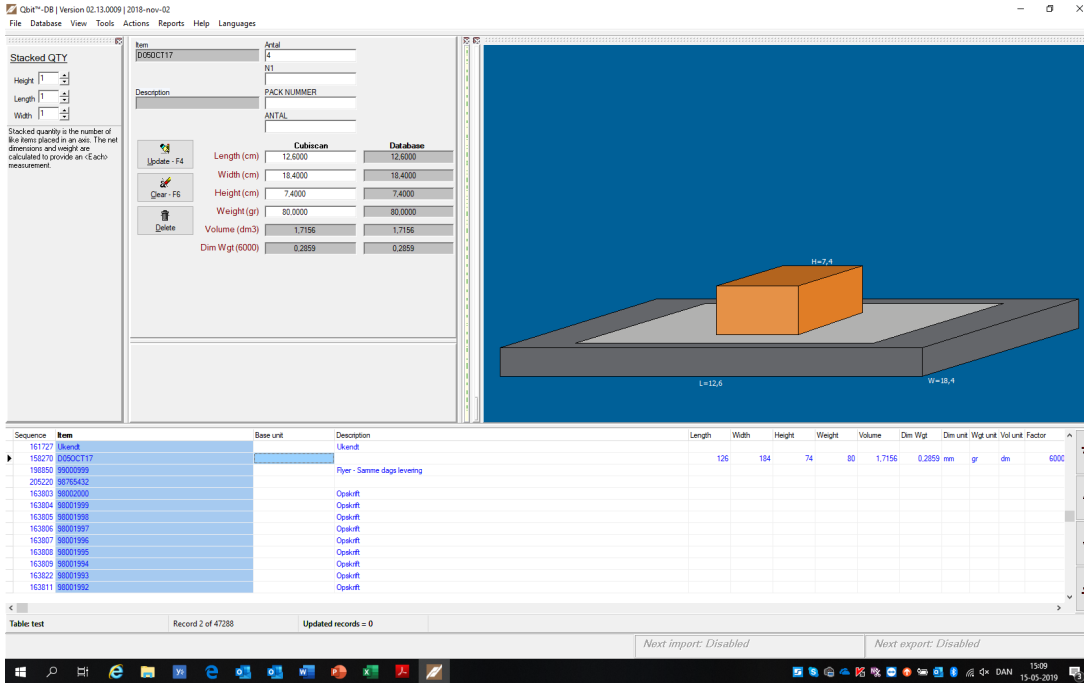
Qbit™-DB | Version 02.13.0009 | 2018-nov-02

File Database View Tools Actions Reports Help Languages

Stacked QTY

Height 1
Length 1
Width 1

Stacked quantity is the number of like items placed in an axis. The net dimensions and weight are calculated to provide an <Each> measurement.

Item
D050CT17

Description

Antal
4
N1

PACK NUMMER

ANTAL

Update - F4

Clear - F6

Delete

| | Cubiscan | Database |
|---|---|---|
| Length (cm) | 12,6000 | 12,6000 |
| Width (cm) | 18,4000 | 18,4000 |
| Height (cm) | 7,4000 | 7,4000 |
| Weight (gr) | 80,0000 | 80,0000 |
| Volume (dm3) | 1,7156 | 1,7156 |
| Dim Wgt (6000) | 0,2859 | 0,2859 |

H=7,4
L=12,6
W=18,4

| Sequence | Item | Base unit | Description | Length | Width | Height | Weight | Volume | Dim Wgt | Dim unit | Wgt unit | Vol unit | Factor |
|---|---|---|---|---|---|---|---|---|---|---|---|---|---|
| 161727 | Ukendt | | Ukendt | | | | | | | | | | |
| 158270 | D050CT17 | | | 126 | 184 | 74 | 80 | 1,7156 | 0,2859 | mm | gr | dm | 6000 |
| 198850 | 99000999 | | Flyer - Samme dags levering | | | | | | | | | | |
| 205220 | 98765432 | | | | | | | | | | | | |
| 163803 | 98002000 | | Opskrift | | | | | | | | | | |
| 163804 | 98001999 | | Opskrift | | | | | | | | | | |
| 163805 | 98001998 | | Opskrift | | | | | | | | | | |
| 163806 | 98001997 | | Opskrift | | | | | | | | | | |
| 163807 | 98001996 | | Opskrift | | | | | | | | | | |
| 163808 | 98001995 | | Opskrift | | | | | | | | | | |
| 163809 | 98001994 | | Opskrift | | | | | | | | | | |
| 163822 | 98001993 | | Opskrift | | | | | | | | | | |
| 163811 | 98001992 | | Opskrift | | | | | | | | | | |

Table: test Record 2 of 47288 Updated records = 0

Next import: Disabled Next export: Disabled

DAN 15:09 15-05-2019